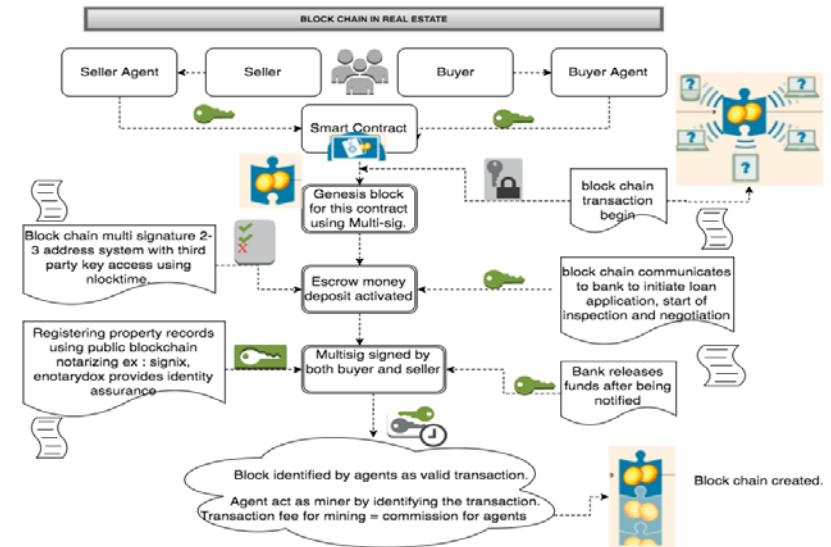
BLOCK CHAIN IN REAL ESTATE

Seller Agent

Seller

Buyer

Buyer Agent

Smart Contract

Genesis block for this contract using Multi-sig.

block chain transaction begin

Block chain multi signature 2-3 address system with third party key access using nlocktime.

Escrow money deposit activated

block chain communicates to bank to initiate loan application, start of inspection and negotiation

Registering property records using public blockchain notarizing ex : signix, enotarydox provides identity assurance

Multisig signed by both buyer and seller

Bank releases funds after being notified

Block identified by agents as valid transaction.

Agent act as miner by identifying the transaction. Transaction fee for mining = commission for agents

Block chain created.